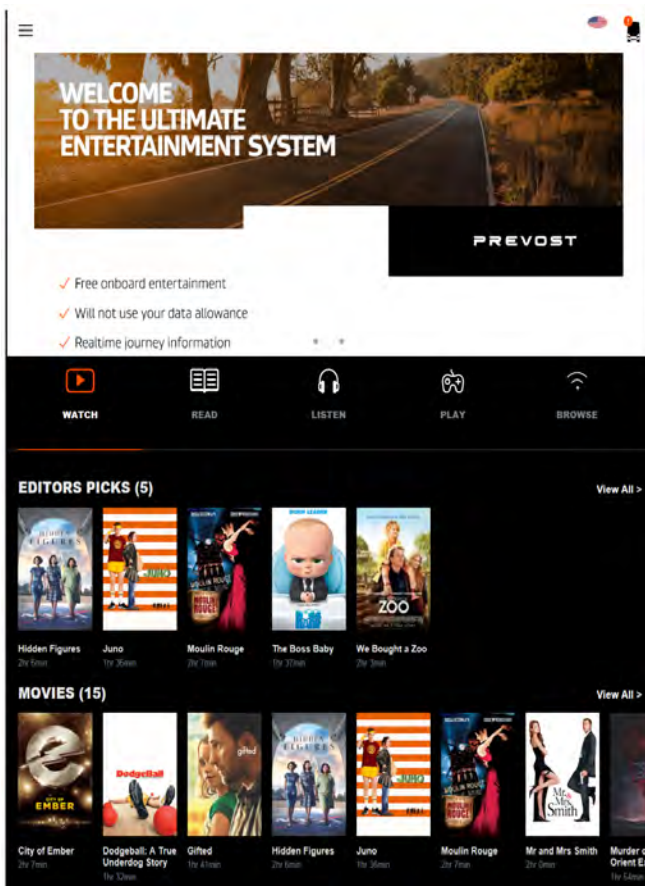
WELCOME TO THE ULTIMATE ENTERTAINMENT SYSTEM

PREVOST

✓ Free onboard entertainment
✓ Will not use your data allowance
✓ Realtime journey information

WATCH READ LISTEN PLAY BROWSE

EDITORS PICKS (5)
View All >

Hidden Figures
2hr 6min

Juno
1hr 36min

Moulin Rouge
2hr 7min

The Boss Baby
1hr 37min

We Bought a Zoo
2hr 3min

MOVIES (15)
View All >

City of Ember
1hr 7min

Dodgeball: A True Underdog Story
1hr 32min

Gifted
1hr 41min

Hidden Figures
2hr 6min

Juno
1hr 36min

Moulin Rouge
2hr 7min

Mr and Mrs Smith
2hr 0min

Murder on the Orient E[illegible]
1hr 54min